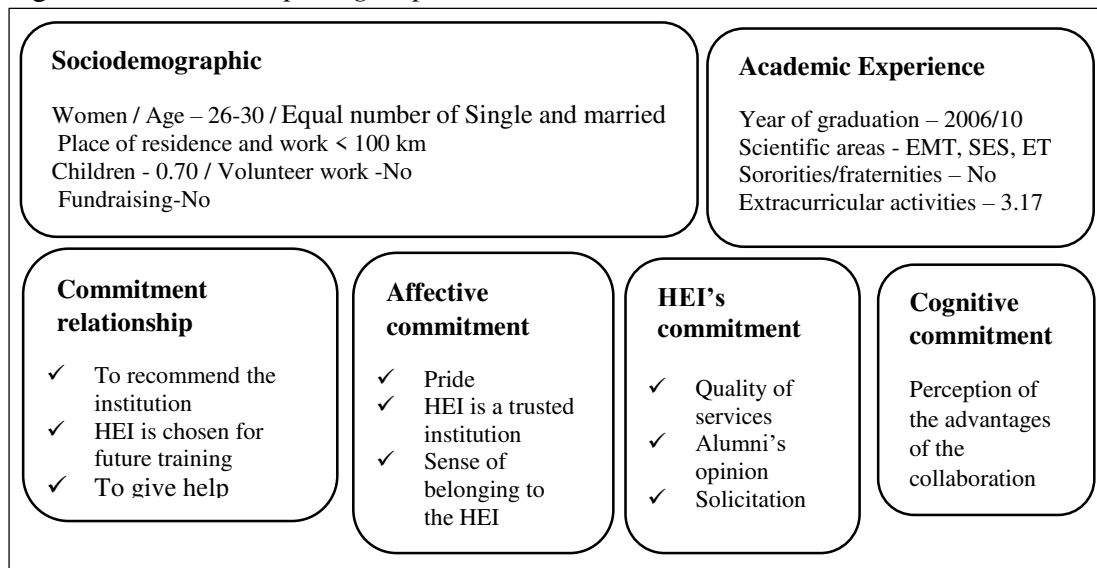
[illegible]

**Sociodemographic**

Women / Age – 26-30 / Equal number of Single and married
Place of residence and work < 100 km
Children - 0.70 / Volunteer work -No
Fundraising-No

**Academic Experience**

Year of graduation – 2006/10
Scientific areas - EMT, SES, ET
Sororities/fraternities – No
Extracurricular activities – 3.17

**Commitment relationship**

✓ To recommend the institution
✓ HEI is chosen for future training
✓ To give help

**Affective commitment**

✓ Pride
✓ HEI is a trusted institution
✓ Sense of belonging to the HEI

**HEI's commitment**

✓ Quality of services
✓ Alumni's opinion
✓ Solicitation

**Cognitive commitment**

Perception of the advantages of the collaboration